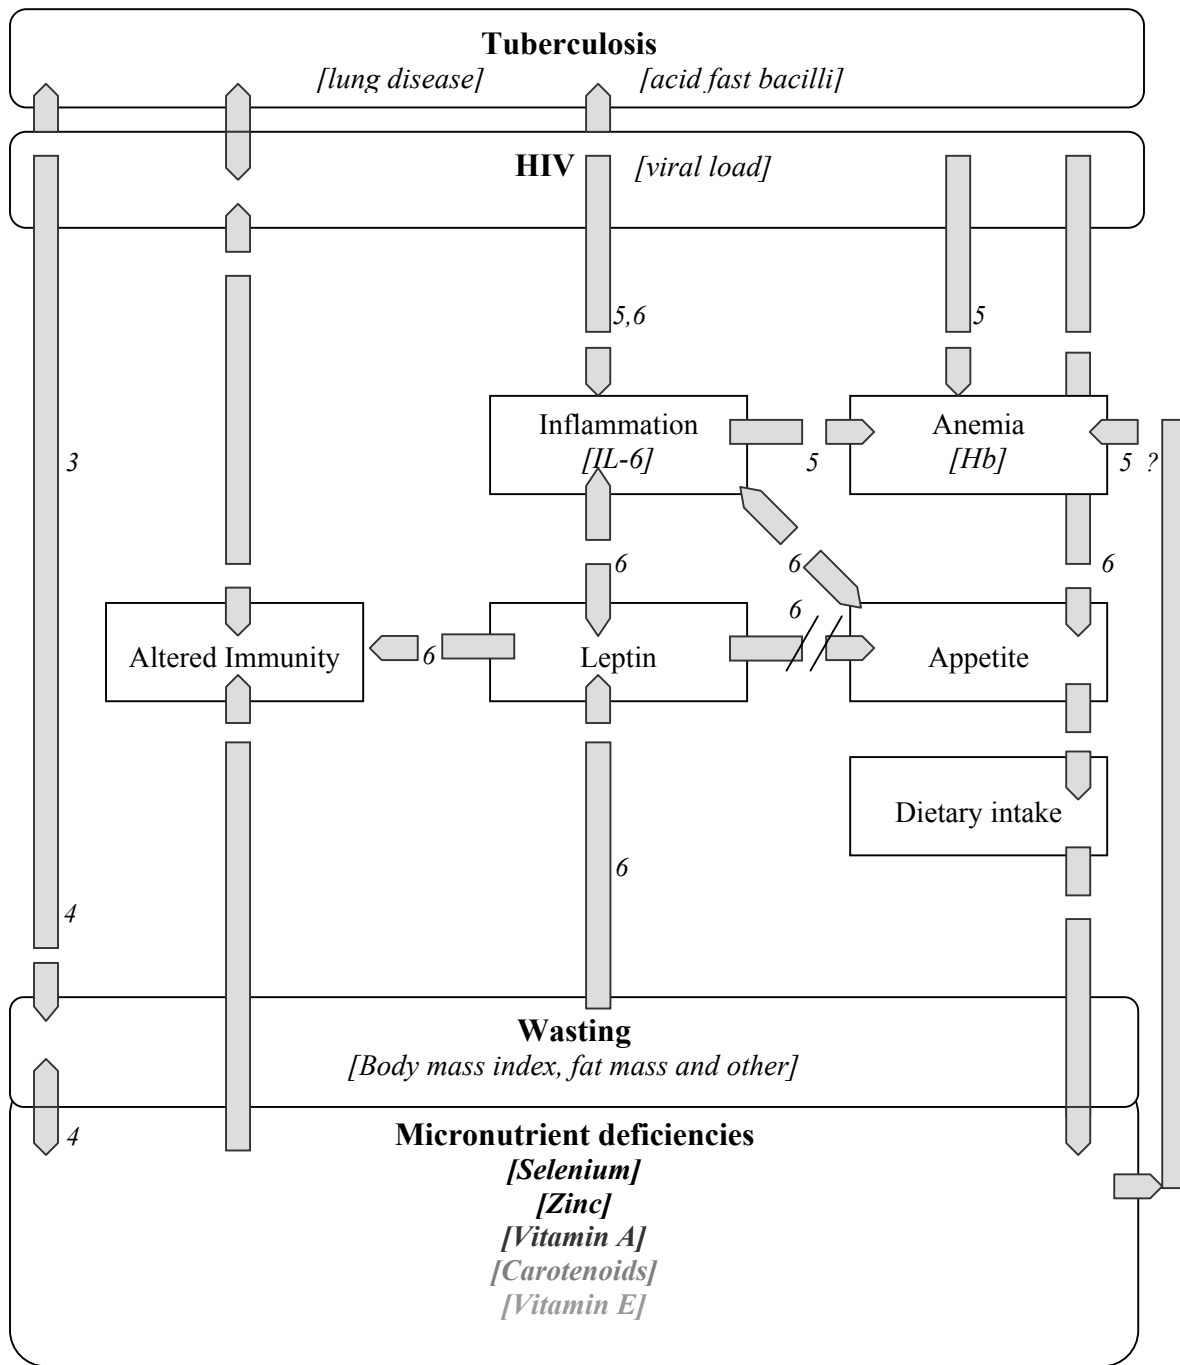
Tuberculosis
[lung disease] [acid fast bacilli]

HIV [viral load]

5,6

5

3

Inflammation
[IL-6]

Anemia
[Hb]

5

5 ?

6

6

6

6

Altered Immunity

6

Leptin

Appetite

Dietary intake

6

4

Wasting
[Body mass index, fat mass and other]

4

Micronutrient deficiencies
[Selenium]
[Zinc]
[Vitamin A]
[Carotenoids]
[Vitamin E]